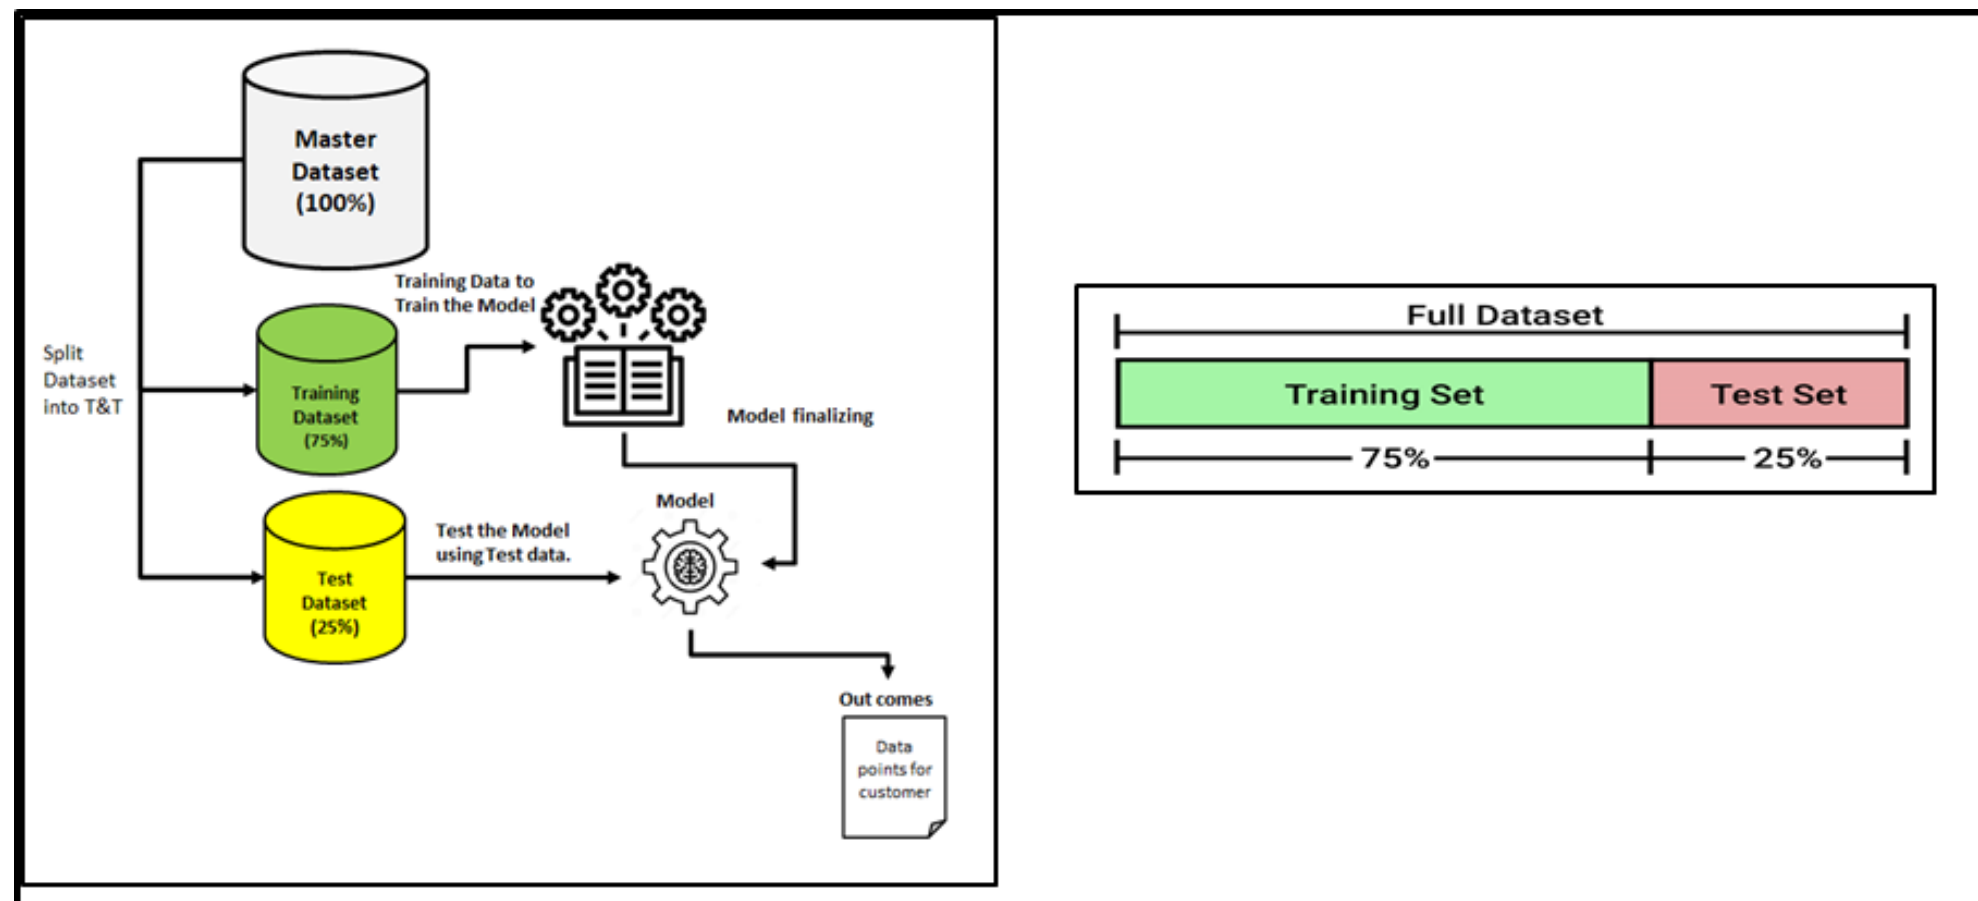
Master Dataset (100%)

Split Dataset into T&T

Training Dataset (75%)

Training Data to Train the Model

Model finalizing

Test Dataset (25%)

Test the Model using Test data.

Model

Out comes

Data points for customer

Full Dataset

Training Set

Test Set

75%

25%